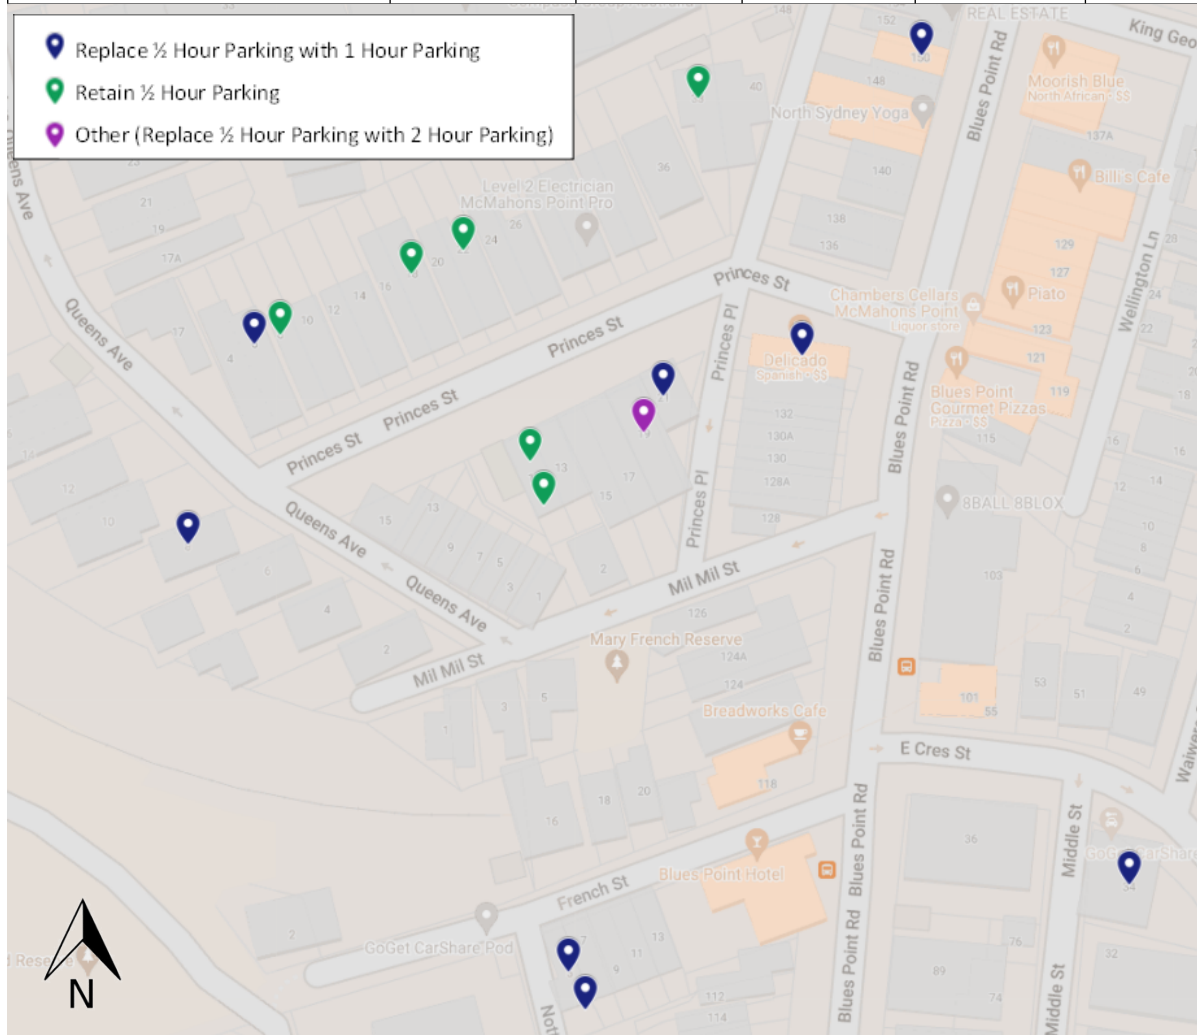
Replace ½ Hour Parking with 1 Hour Parking
Retain ½ Hour Parking
Other (Replace ½ Hour Parking with 2 Hour Parking)

REAL ESTATE
King Geo
152
150
148
40
Moorish Blue
North African · $$
North Sydney Yoga
137A
Blues Point Rd
140
Bill's Cafe
36
Level 2 Electrician
McMahons Point Pro
21
19
17A
26
24
22
20
16
14
12
10
8
17
4
138
136
129
127
Piato
Princes St
Chambers Cellars
McMahons Point
Liquor store
Wellington Ln
24
22
123
121
119
Queens Ave
Princes St
Princes Pl
Delicado
Spanish · $$
Blues Point
Gourmet Pizzas
Pizza · $$
Princes St
Princes St
132
130A
130
128A
128
Blues Point Rd
115
16
16
18
14
12
10
8
6
4
2
13
17
15
Princes Pl
8BALL 8BLOX
14
12
10
Queens Ave
15
13
9
7
5
3
1
2
Mil Mil St
103
Queens Ave
6
4
2
126
Mary French Reserve
124A
124
Mil Mil St
Blues Point Rd
101
55
53
51
49
5
3
1
Breadworks Cafe
118
E Cres St
Waiwera
16
18
20
36
Middle St
GoGet CarShare
34
French St
Blues Point Hotel
Blues Point Rd
Blues Point Rd
2
GoGet CarShare Pod
13
11
9
7
112
114
76
89
74
32
Middle St
Reserve
N
Nott
Queens Ave